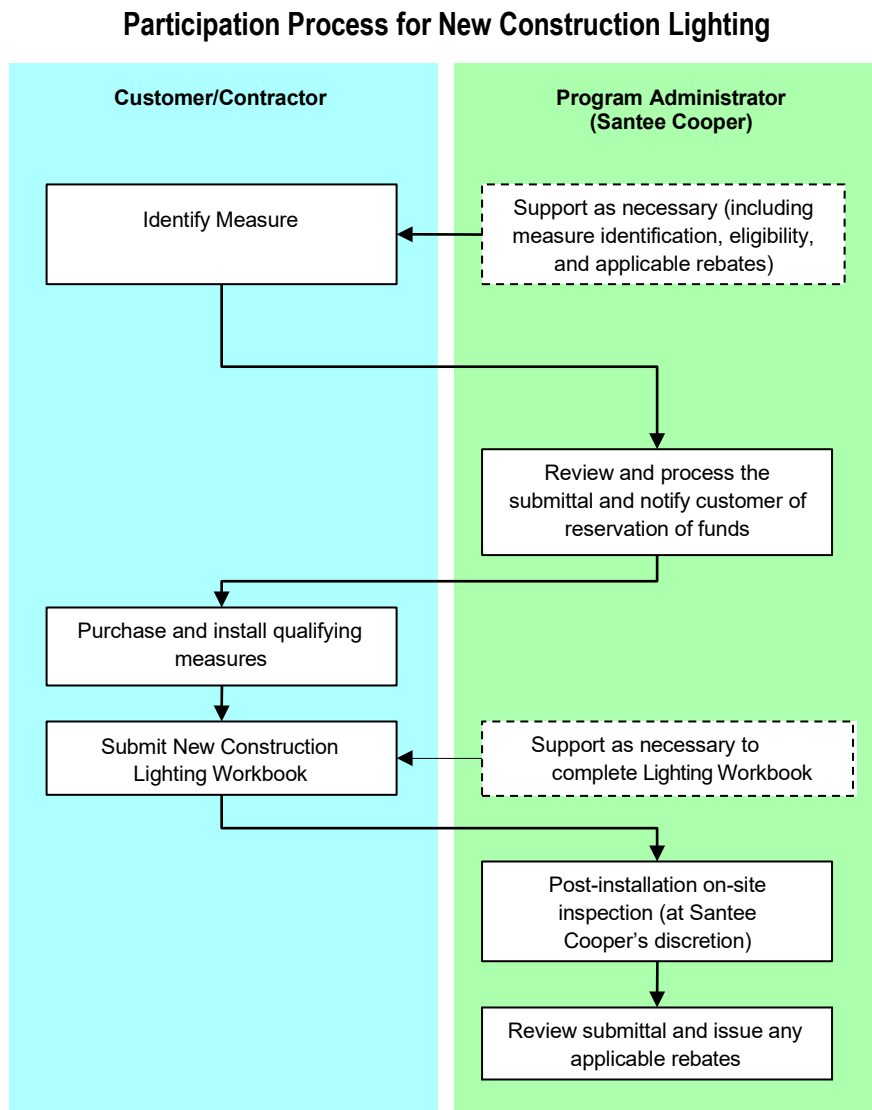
Participation Process for New Construction Lighting

Customer/Contractor

Program Administrator (Santee Cooper)

Identify Measure

Support as necessary (including measure identification, eligibility, and applicable rebates)

Review and process the submittal and notify customer of reservation of funds

Purchase and install qualifying measures

Submit New Construction Lighting Workbook

Support as necessary to complete Lighting Workbook

Post-installation on-site inspection (at Santee Cooper's discretion)

Review submittal and issue any applicable rebates